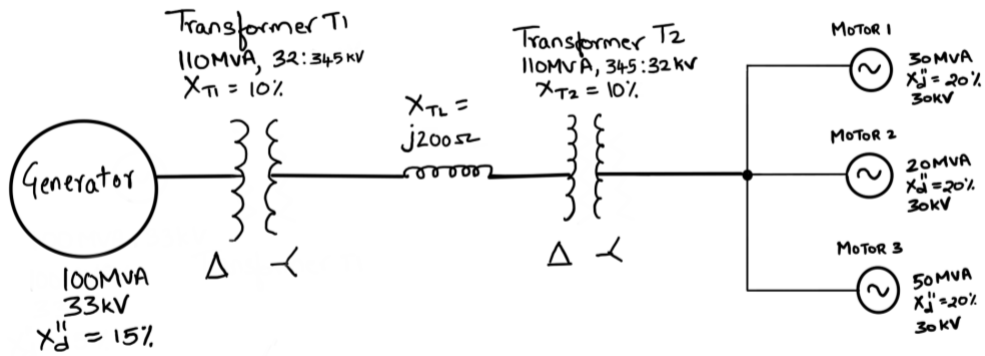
Transformer T1
110MVA, 32:345kV
$X_{T1} = 10\%$

$X_{TL} =$
$j200\Omega$

Transformer T2
110MVA, 345:32kV
$X_{T2} = 10\%$

MOTOR 1
30MVA
$X_d'' = 20\%$
30kV

MOTOR 2
20MVA
$X_d'' = 20\%$
30kV

MOTOR 3
50MVA
$X_d'' = 20\%$
30kV

Generator

$\Delta$ $\curlywedge$

$\Delta$ $\curlywedge$

100MVA
33kV
$X_d'' = 15\%$